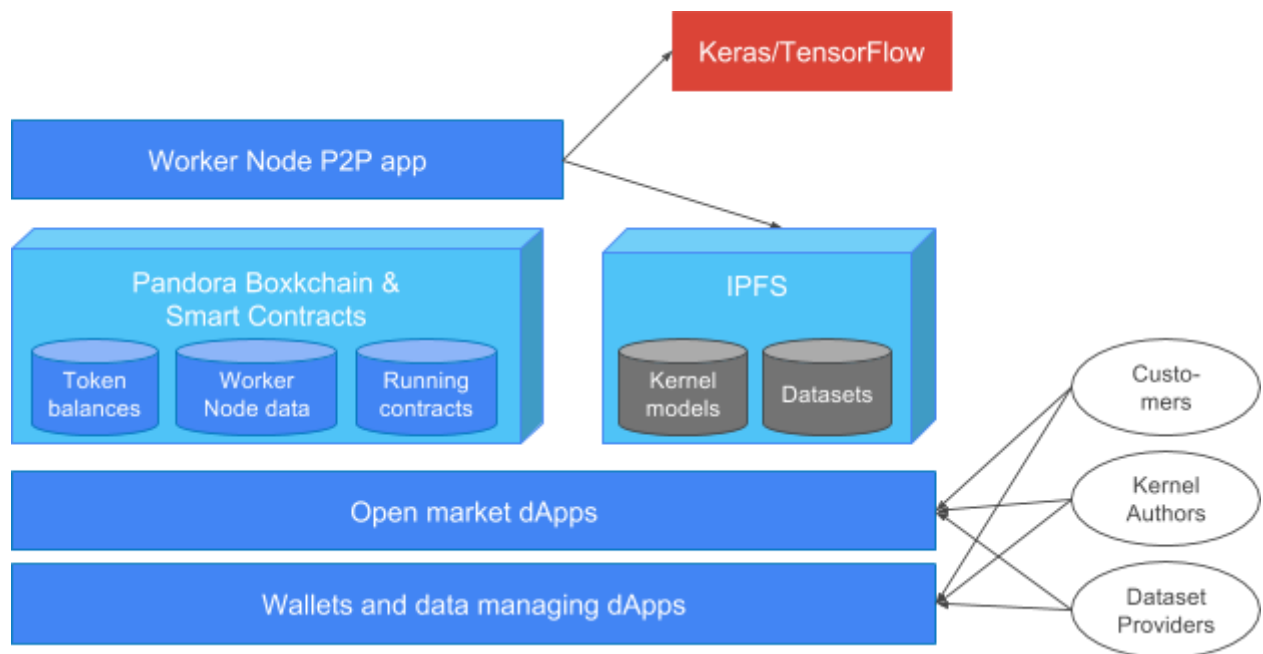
Keras/TensorFlow

Worker Node P2P app

Pandora Boxkchain & Smart Contracts

Token balances

Worker Node data

Running contracts

IPFS

Kernel models

Datasets

Customers

Kernel Authors

Dataset Providers

Open market dApps

Wallets and data managing dApps